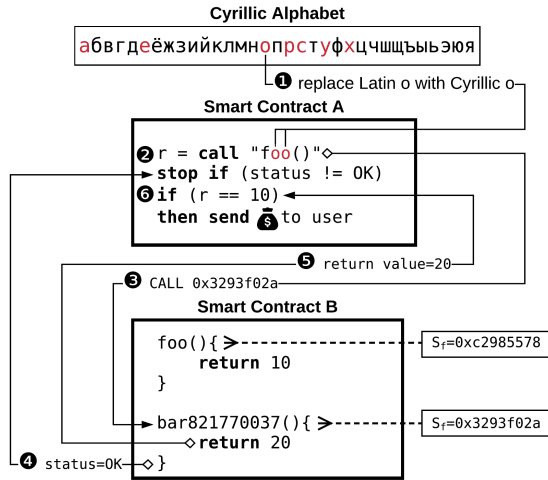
Cyrillic Alphabet

абвгдеёжзийклмнопрстуфхцчшщъыьэюя

❶ replace Latin o with Cyrillic o

Smart Contract A

❷ r = call "foo()"
stop if (status != OK)
❻ if (r == 10)
then send 💰 to user

❺ return value=20

❸ CALL 0x3293f02a

Smart Contract B

foo(){
return 10
}

$S_f$=0xc2985578

bar821770037(){
return 20

$S_f$=0x3293f02a

❹ status=OK }